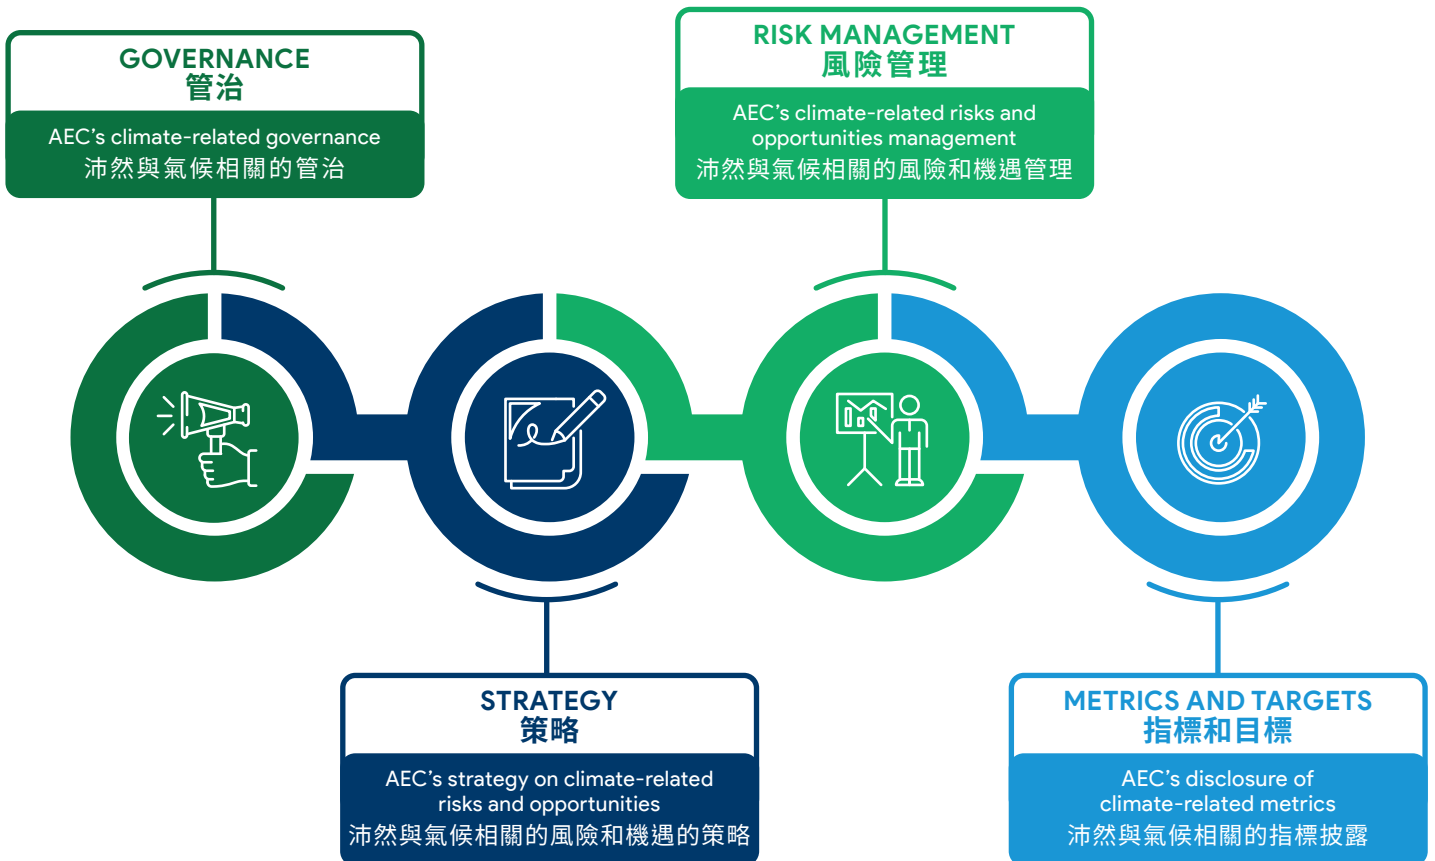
GOVERNANCE
管治

AEC's climate-related governance
沛然與氣候相關的管治

RISK MANAGEMENT
風險管理

AEC's climate-related risks and opportunities management
沛然與氣候相關的風險和機遇管理

STRATEGY
策略

AEC's strategy on climate-related risks and opportunities
沛然與氣候相關的風險和機遇的策略

METRICS AND TARGETS
指標和目標

AEC's disclosure of climate-related metrics
沛然與氣候相關的指標披露